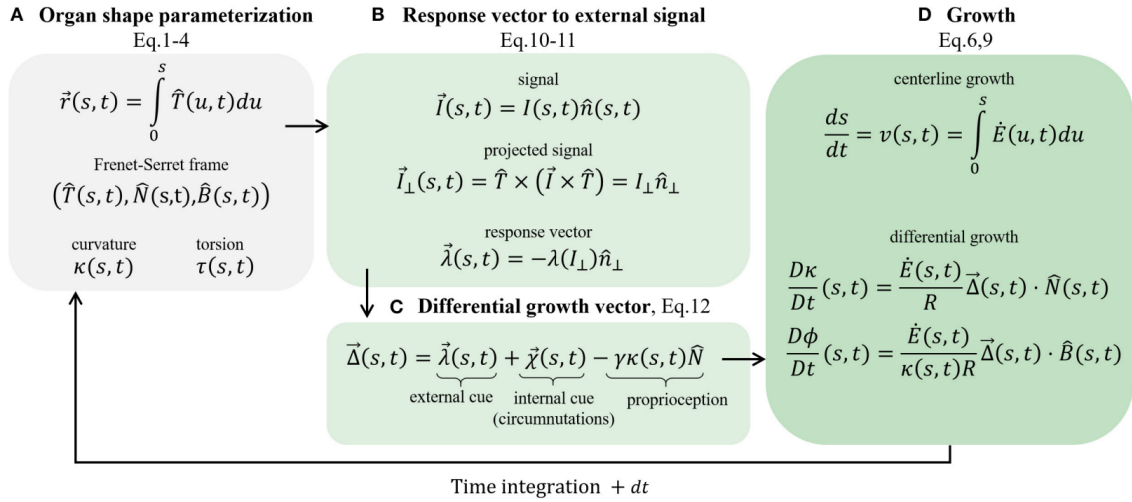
A Organ shape parameterization
Eq.1-4

$\vec{r}(s,t) = \int_0^s \hat{T}(u,t)du$

Frenet-Serret frame

$(\hat{T}(s,t), \hat{N}(s,t), \hat{B}(s,t))$

curvature
$\kappa(s,t)$

torsion
$\tau(s,t)$

B Response vector to external signal
Eq.10-11

signal

$\vec{I}(s,t) = I(s,t)\hat{n}(s,t)$

projected signal

$\vec{I}_{\perp}(s,t) = \hat{T} \times (\vec{I} \times \hat{T}) = I_{\perp}\hat{n}_{\perp}$

response vector

$\vec{\lambda}(s,t) = -\lambda(I_{\perp})\hat{n}_{\perp}$

C Differential growth vector, Eq.12

$\vec{\Delta}(s,t) = \underbrace{\vec{\lambda}(s,t)}_{\text{external cue}} + \underbrace{\vec{\chi}(s,t)}_{\text{internal cue (circumnutations)}} - \underbrace{\gamma\kappa(s,t)\hat{N}}_{\text{proprioception}}$

D Growth
Eq.6,9

centerline growth

$\frac{ds}{dt} = v(s,t) = \int_0^s \dot{E}(u,t)du$

differential growth

$\frac{D\kappa}{Dt}(s,t) = \frac{\dot{E}(s,t)}{R}\vec{\Delta}(s,t) \cdot \hat{N}(s,t)$

$\frac{D\phi}{Dt}(s,t) = \frac{\dot{E}(s,t)}{\kappa(s,t)R}\vec{\Delta}(s,t) \cdot \hat{B}(s,t)$

Time integration $+dt$